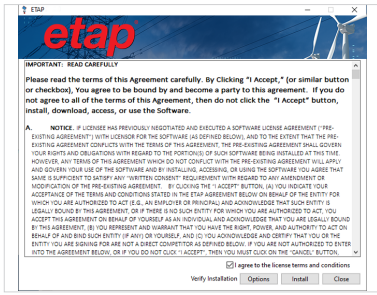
ETAP

etap

IMPORTANT: READ CAREFULLY

Please read the terms of this Agreement carefully. By Clicking "I Accept," (or similar button or checkbox), You agree to be bound by and become a party to this agreement. If you do not agree to all of the terms of this Agreement, then do not click the "I Accept" button, install, download, access, or use the Software.

A. NOTICE. IF LICENSEE HAS PREVIOUSLY NEGOTIATED AND EXECUTED A SOFTWARE LICENSE AGREEMENT ("PRE-EXISTING AGREEMENT") WITH LICENSOR FOR THE SOFTWARE (AS DEFINED BELOW), AND TO THE EXTENT THAT THE PRE-EXISTING AGREEMENT CONFLICTS WITH THE TERMS OF THIS AGREEMENT, THE PRE-EXISTING AGREEMENT SHALL GOVERN YOUR RIGHTS AND OBLIGATIONS WITH REGARD TO THE PORTION(S) OF SUCH SOFTWARE BEING INSTALLED AT THIS TIME. HOWEVER, ANY TERMS OF THIS AGREEMENT WHICH DO NOT CONFLICT WITH THE PRE-EXISTING AGREEMENT WILL APPLY AND GOVERN YOUR USE OF THE SOFTWARE AND BY INSTALLING, ACCESSING, OR USING THE SOFTWARE YOU AGREE THAT SAME IS SUFFICIENT TO SATISFY ANY "WRITTEN CONSENT" REQUIREMENT WITH REGARD TO ANY AMENDMENT OR MODIFICATION OF THE PRE-EXISTING AGREEMENT. BY CLICKING THE "I ACCEPT" BUTTON, (A) YOU INDICATE YOUR ACCEPTANCE OF THE TERMS AND CONDITIONS STATED IN THE AGREEMENT BELOW ON BEHALF OF THE ENTITY FOR WHICH YOU ARE AUTHORIZED TO ACT (E.G., AN EMPLOYER OR PRINCIPAL) AND ACKNOWLEDGE THAT SUCH ENTITY IS LEGALLY BOUND BY THIS AGREEMENT, OR IF THERE IS NO SUCH ENTITY FOR WHICH YOU ARE AUTHORIZED TO ACT, YOU ACCEPT THIS AGREEMENT ON BEHALF OF YOURSELF AS AN INDIVIDUAL AND ACKNOWLEDGE THAT YOU ARE LEGALLY BOUND BY THIS AGREEMENT, (B) YOU REPRESENT AND WARRANT THAT YOU HAVE THE RIGHT, POWER, AND AUTHORITY TO ACT ON BEHALF OF AND BIND SUCH ENTITY (IF ANY) OR YOURSELF, AND (C) YOU ACKNOWLEDGE AND CERTIFY THAT THE ENTITY YOU ARE SIGNING FOR ARE NOT A DIRECT COMPETITOR AS DEFINED BELOW. IF YOU ARE NOT AUTHORIZED TO ENTER INTO THE AGREEMENT BELOW, OR IF YOU DO NOT CLICK "I ACCEPT", THEN YOU MUST CLICK ON THE "CANCEL" BUTTON,

I agree to the license terms and conditions

Verify Installation Options Install Close